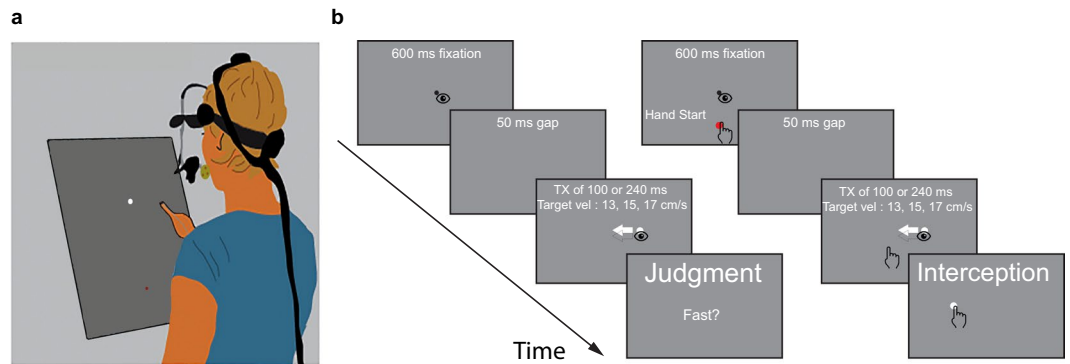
a

b

600 ms fixation

50 ms gap

TX of 100 or 240 ms
Target vel : 13, 15, 17 cm/s

Judgment

Fast?

Time

600 ms fixation

Hand Start

50 ms gap

TX of 100 or 240 ms
Target vel : 13, 15, 17 cm/s

Interception